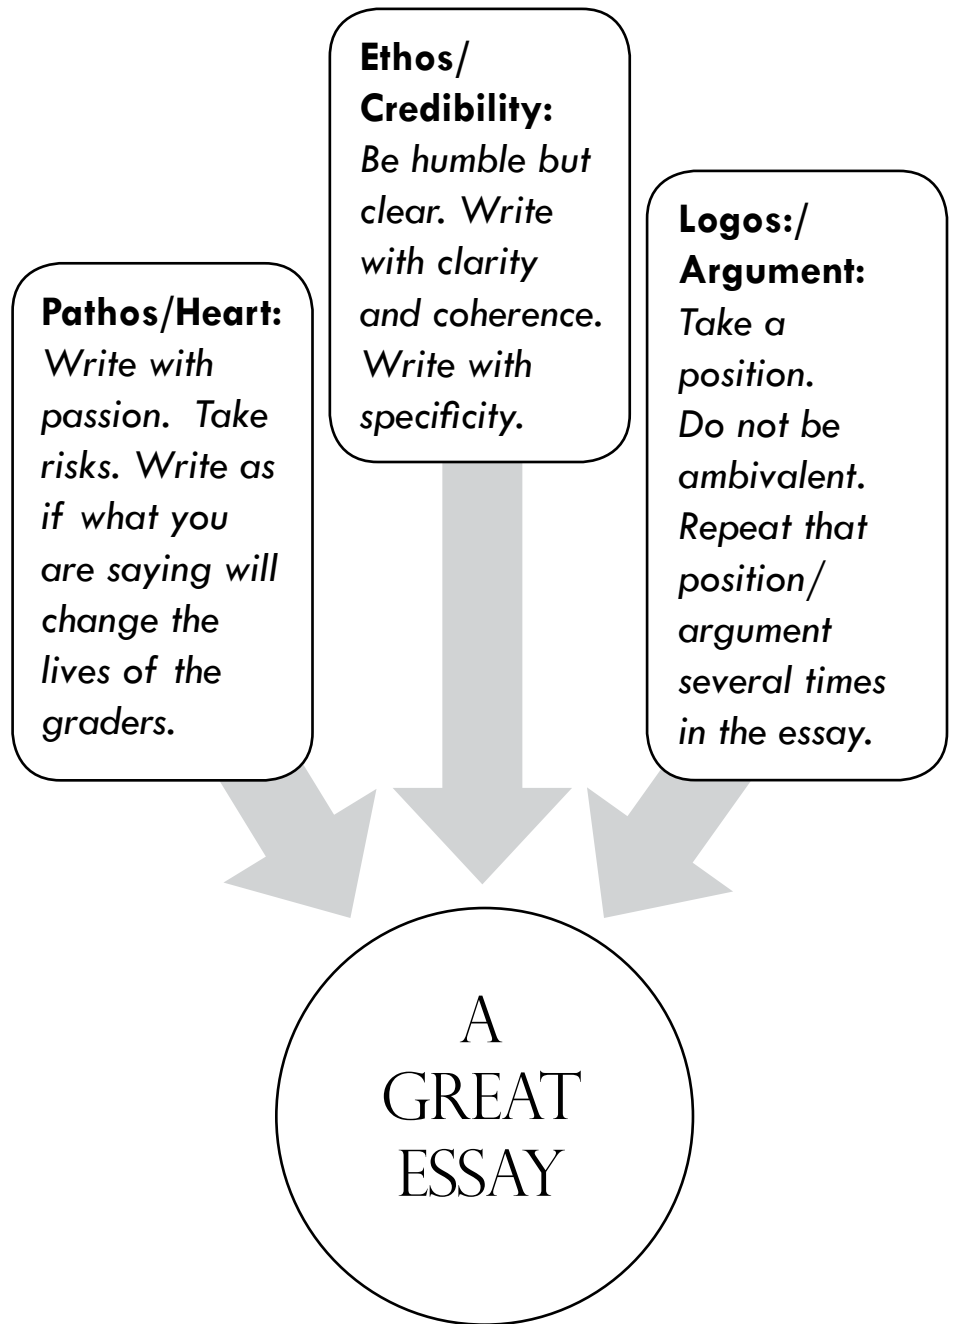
Pathos/Heart: Write with passion. Take risks. Write as if what you are saying will change the lives of the graders.

Ethos/ Credibility: Be humble but clear. Write with clarity and coherence. Write with specificity.

Logos:/ Argument: Take a position. Do not be ambivalent. Repeat that position/ argument several times in the essay.

A GREAT ESSAY